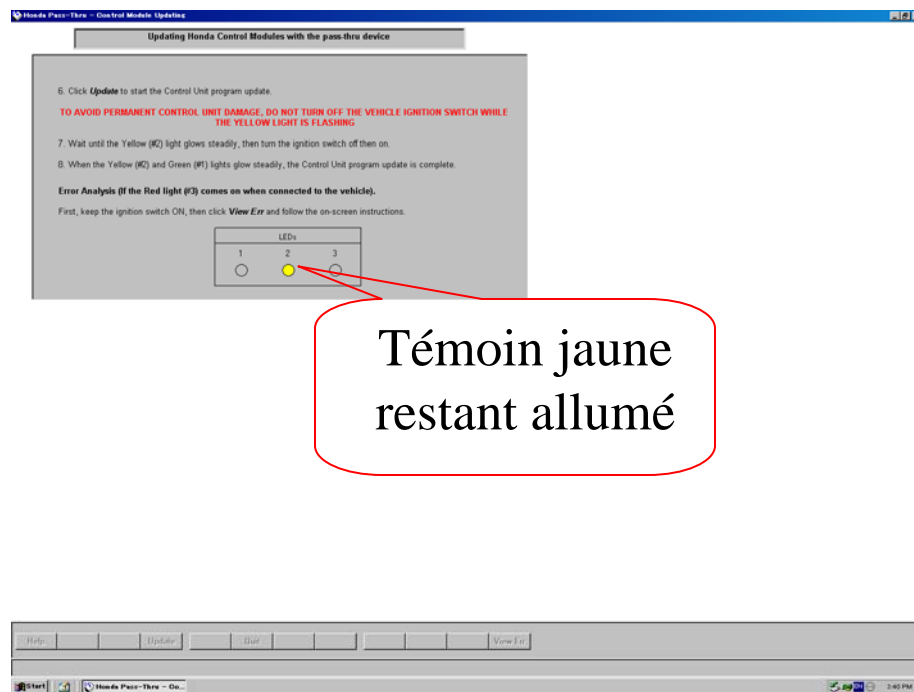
Honda Pass-Thru – Control Module Updating

Updating Honda Control Modules with the pass-thru device

6. Click *Update* to start the Control Unit program update.

TO AVOID PERMANENT CONTROL UNIT DAMAGE, DO NOT TURN OFF THE VEHICLE IGNITION SWITCH WHILE THE YELLOW LIGHT IS FLASHING

7. Wait until the Yellow (#2) light glows steadily, then turn the ignition switch off then on.

8. When the Yellow (#2) and Green (#1) lights glow steadily, the Control Unit program update is complete.

Error Analysis (If the Red light (#3) comes on when connected to the vehicle).

First, keep the ignition switch ON, then click *View Err* and follow the on-screen instructions.

LEDs
1 2 3

Témoin jaune restant allumé

Help Update Quit View Err

Start Honda Pass-Thru – Co... 2:40 PM